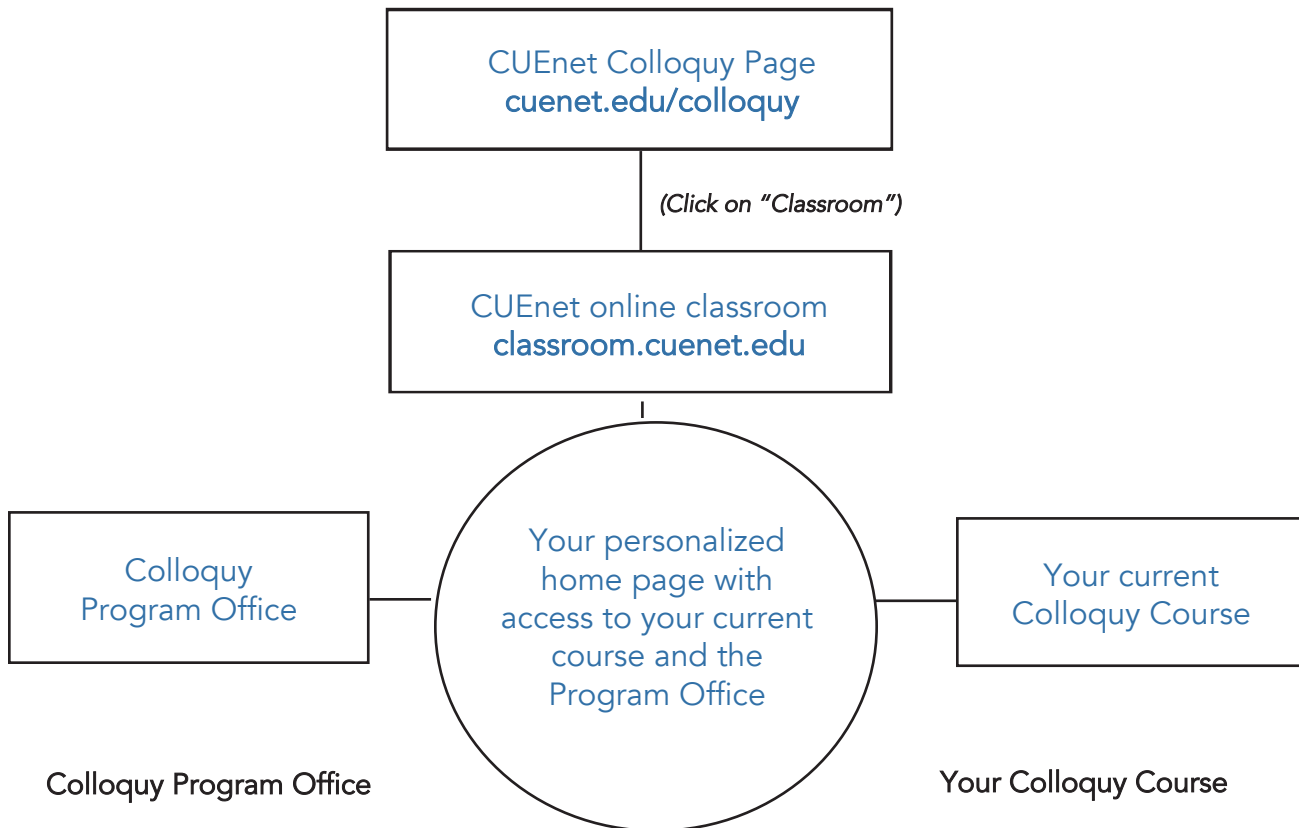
CUEnet Colloquy Page
cuenet.edu/colloquy

(Click on "Classroom")

CUEnet online classroom
classroom.cuenet.edu

Colloquy Program Office

Your personalized home page with access to your current course and the Program Office

Your current Colloquy Course

Colloquy Program Office

Your Colloquy Course